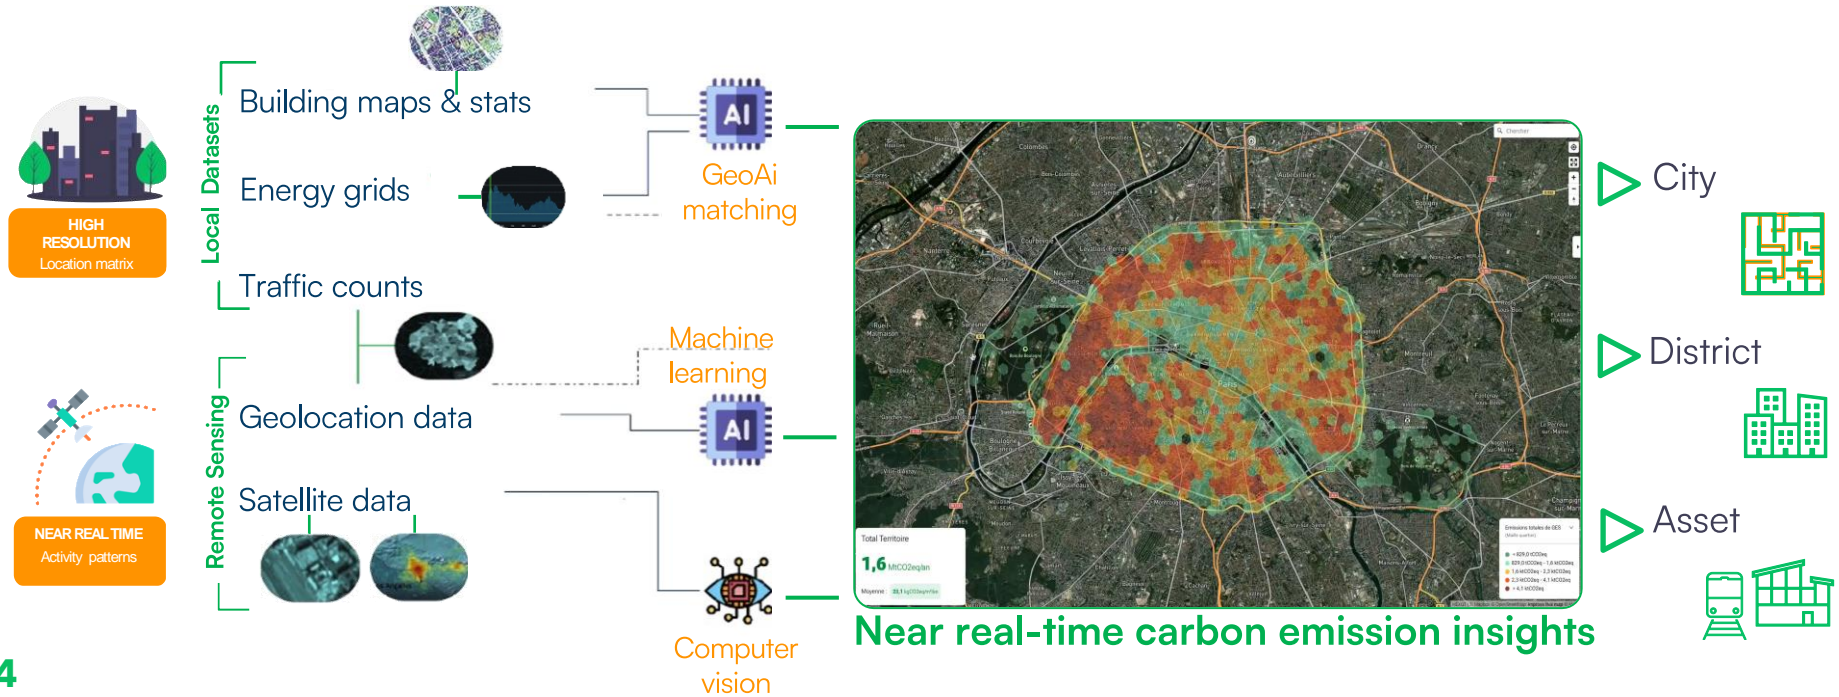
HIGH RESOLUTION
Location matrix

NEAR REAL TIME
Activity patterns

Local Datasets

Building maps & stats

Energy grids

Traffic counts

Remote Sensing

Geolocation data

Satellite data

AI
GeoAi matching

Machine learning

AI

Computer vision

Total Territoire
1,6 MtCO2eq/an

City

District

Asset

Near real-time carbon emission insights

4